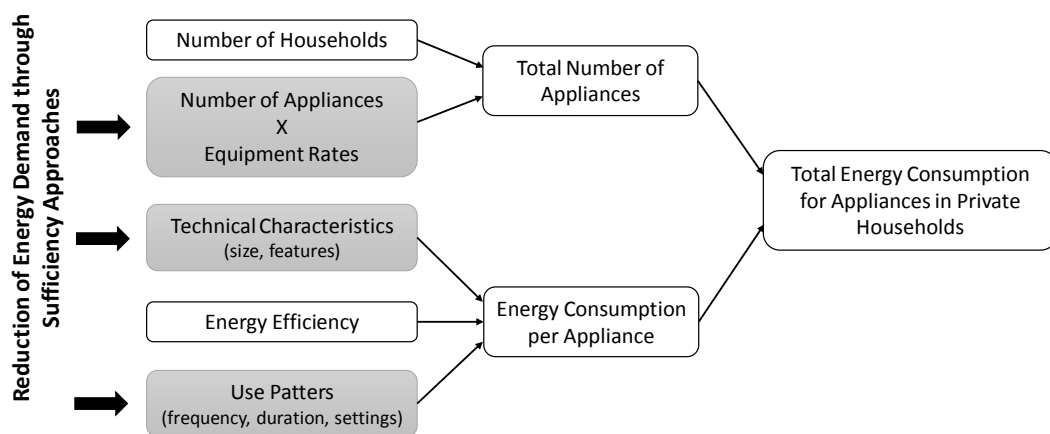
Reduction of Energy Demand through Sufficiency Approaches

Number of Households

Number of Appliances
X
Equipment Rates

Total Number of Appliances

Technical Characteristics
(size, features)

Energy Efficiency

Use Patters
(frequency, duration, settings)

Energy Consumption per Appliance

Total Energy Consumption for Appliances in Private Households